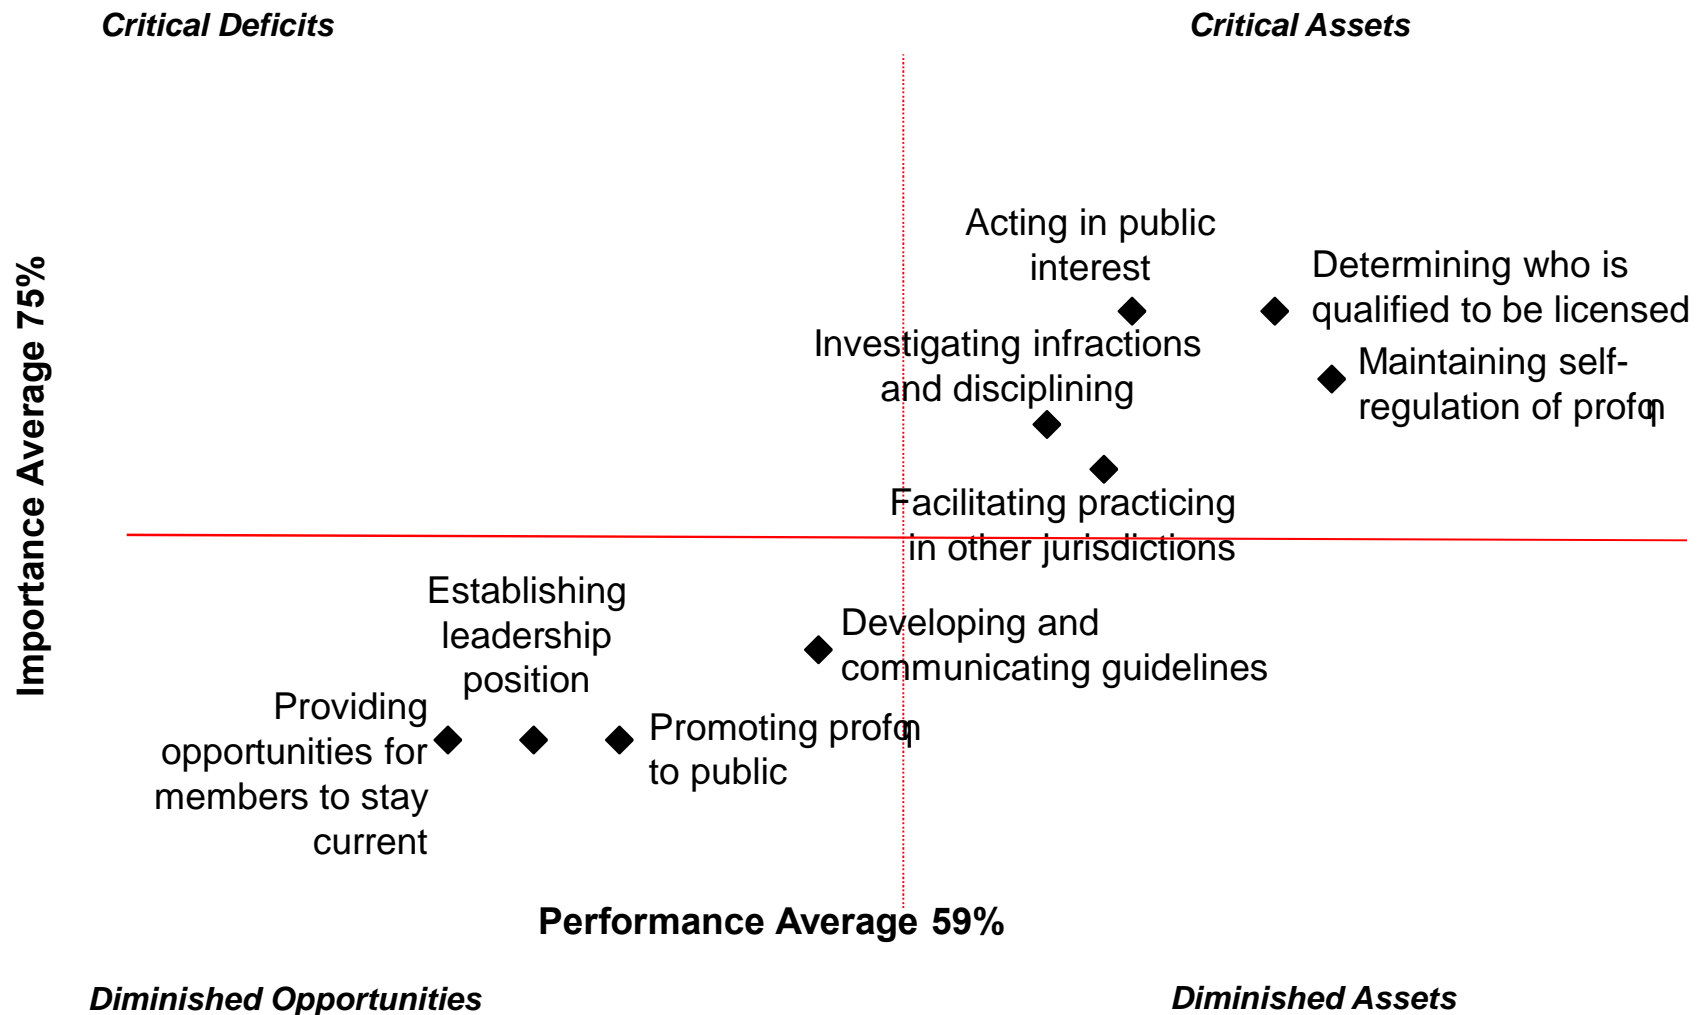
Critical Deficits

Critical Assets

Importance Average 75%

Acting in public interest

Determining who is qualified to be licensed

Investigating infractions and disciplining

Maintaining self-regulation of profɳ

Facilitating practicing in other jurisdictions

Establishing leadership position

Developing and communicating guidelines

Providing opportunities for members to stay current

Promoting profɳ to public

Performance Average 59%

Diminished Opportunities

Diminished Assets